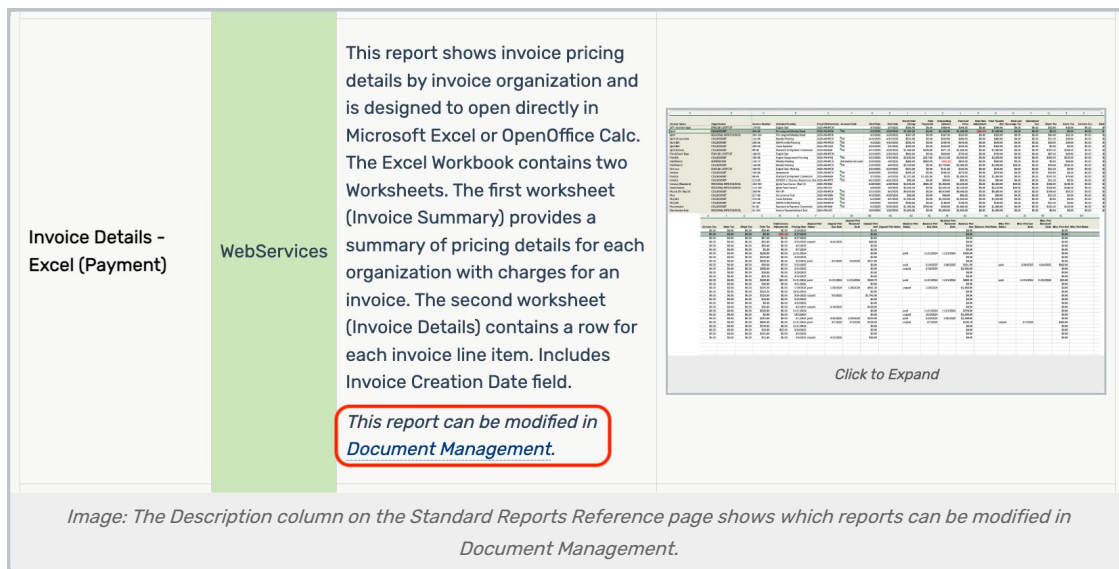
| | | | |
|---|---|---|---|
| Invoice Details - Excel (Payment) | WebServices | This report shows invoice pricing details by invoice organization and is designed to open directly in Microsoft Excel or OpenOffice Calc. The Excel Workbook contains two Worksheets. The first worksheet (Invoice Summary) provides a summary of pricing details for each organization with charges for an invoice. The second worksheet (Invoice Details) contains a row for each invoice line item. Includes Invoice Creation Date field. *This report can be modified in Document Management.* | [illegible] Click to Expand |

*Image: The Description column on the Standard Reports Reference page shows which reports can be modified in Document Management.*